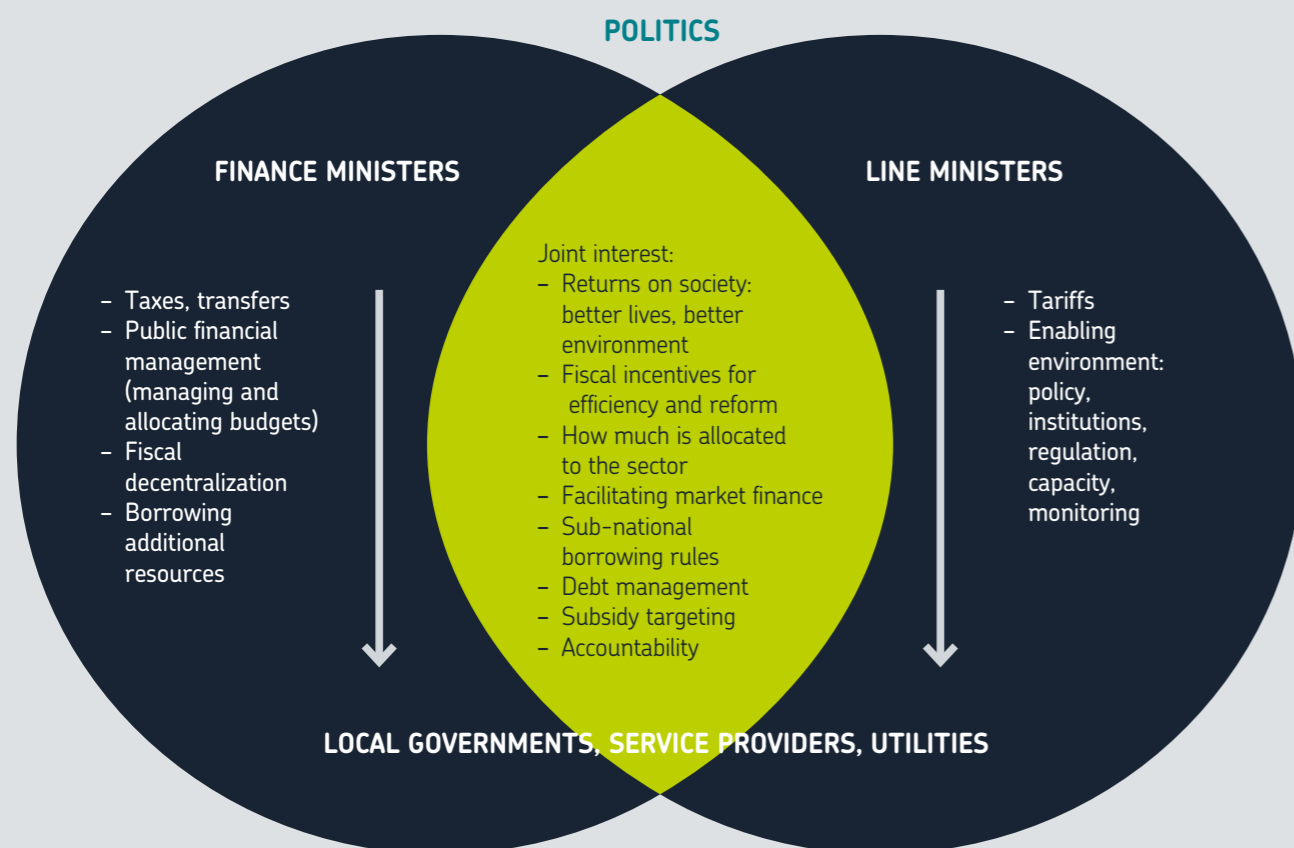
POLITICS

FINANCE MINISTERS

LINE MINISTERS

– Taxes, transfers
– Public financial management (managing and allocating budgets)
– Fiscal decentralization
– Borrowing additional resources

Joint interest:
– Returns on society: better lives, better environment
– Fiscal incentives for efficiency and reform
– How much is allocated to the sector
– Facilitating market finance
– Sub-national borrowing rules
– Debt management
– Subsidy targeting
– Accountability

– Tariffs
– Enabling environment: policy, institutions, regulation, capacity, monitoring

LOCAL GOVERNMENTS, SERVICE PROVIDERS, UTILITIES